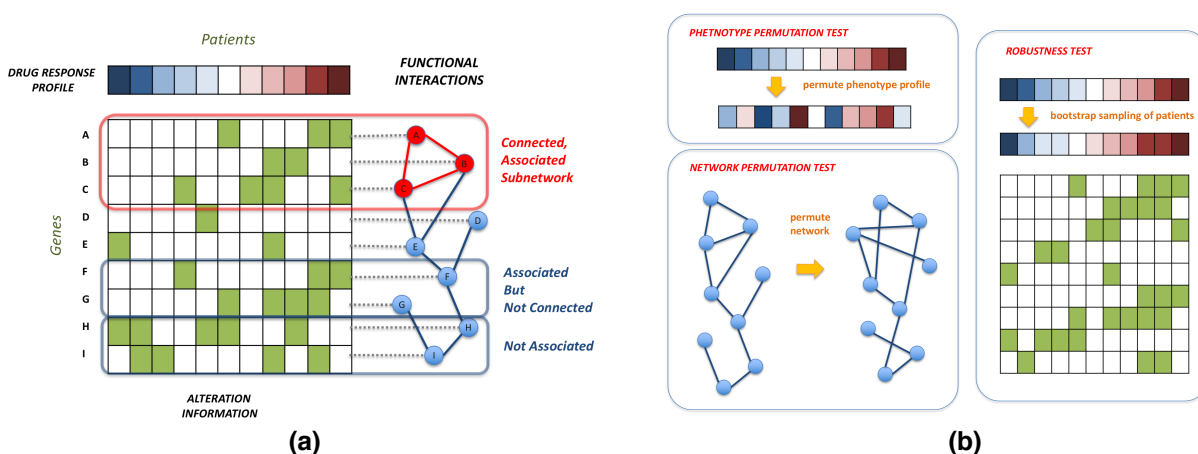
Patients

DRUG RESPONSE PROFILE

FUNCTIONAL INTERACTIONS

Genes

A
B
C
D
E
F
G
H
I

A
B
C
D
E
F
G
H
I

Connected, Associated Subnetwork

Associated But Not Connected

Not Associated

ALTERATION INFORMATION

(a)

PHETNOTYPE PERMUTATION TEST

permute phenotype profile

NETWORK PERMUTATION TEST

permute network

ROBUSTNESS TEST

bootstrap sampling of patients

(b)